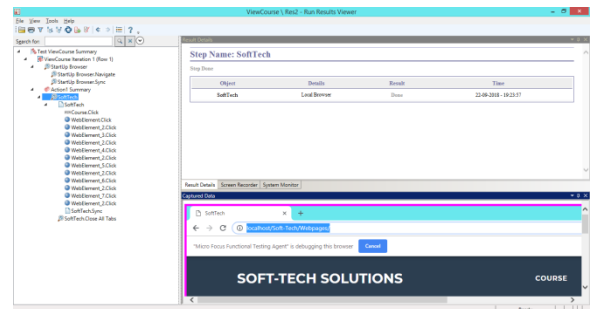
ViewCourse \ Res2 - Run Results Viewer

File View Tools Help

Search for:

Test ViewCourse Summary
ViewCourse Iteration 1 (Row 1)
StartUp Browser
StartUp Browser.Navigate
StartUp Browser.Sync
Action1 Summary
SoftTech
SoftTech
Course.Click
WebElement.Click
WebElement_2.Click
WebElement_3.Click
WebElement_2.Click
WebElement_4.Click
WebElement_2.Click
WebElement_5.Click
WebElement_2.Click
WebElement_6.Click
WebElement_2.Click
WebElement_7.Click
WebElement_2.Click
SoftTech.Sync
SoftTech.Close All Tabs

Result Details

Step Name: SoftTech

Step Done

| Object | Details | Result | Time |
|---|---|---|---|
| SoftTech | Local Browser | Done | 22-09-2018 - 19:23:57 |

Result Details | Screen Recorder | System Monitor

Captured Data

SoftTech

localhost/Soft-Tech/Webpages/

"Micro Focus Functional Testing Agent" is debugging this browser Cancel

SOFT-TECH SOLUTIONS

COURSE